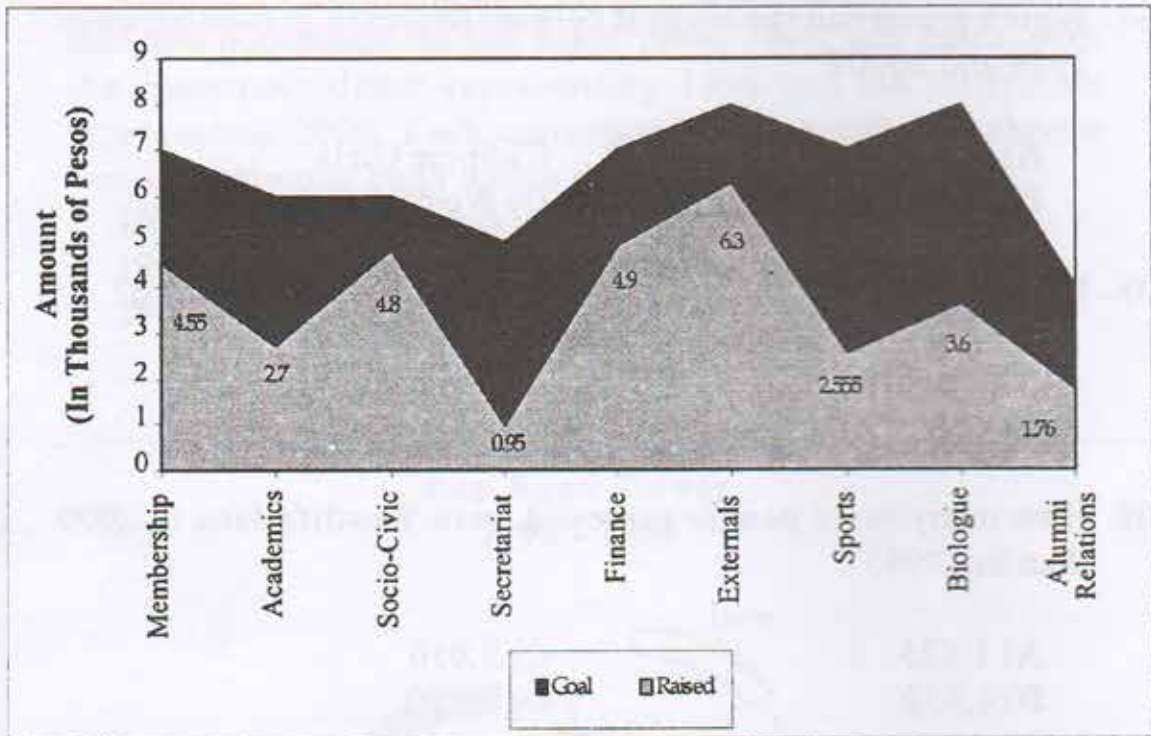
Amount
(In Thousands of Pesos)

9
8
7
6
5
4
3
2
1
0

4.55
2.7
4.8
0.95
4.9
6.3
2.555
3.6
1.76

Membership
Academics
Socio-Civic
Secretariat
Finance
Externals
Sports
Biologue
Alumni Relations

Goal
Raised